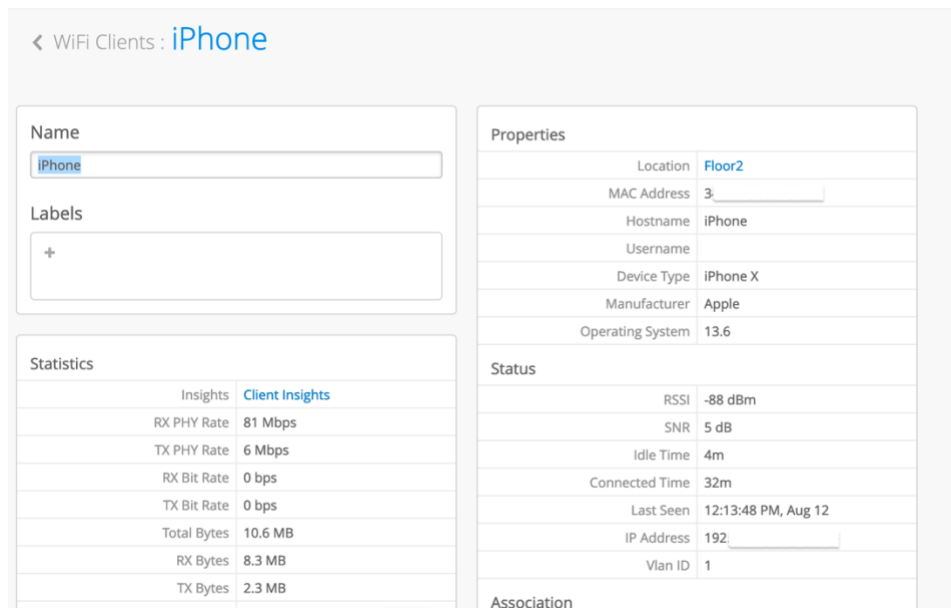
< WiFi Clients : iPhone

Name

iPhone

Labels

+

Statistics

| | |
|---|---|
| Insights | Client Insights |
| RX PHY Rate | 81 Mbps |
| TX PHY Rate | 6 Mbps |
| RX Bit Rate | 0 bps |
| TX Bit Rate | 0 bps |
| Total Bytes | 10.6 MB |
| RX Bytes | 8.3 MB |
| TX Bytes | 2.3 MB |

Properties

| | |
|---|---|
| Location | Floor2 |
| MAC Address | 3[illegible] |
| Hostname | iPhone |
| Username | |
| Device Type | iPhone X |
| Manufacturer | Apple |
| Operating System | 13.6 |

Status

| | |
|---|---|
| RSSI | -88 dBm |
| SNR | 5 dB |
| Idle Time | 4m |
| Connected Time | 32m |
| Last Seen | 12:13:48 PM, Aug 12 |
| IP Address | 192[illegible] |
| Vlan ID | 1 |

Association